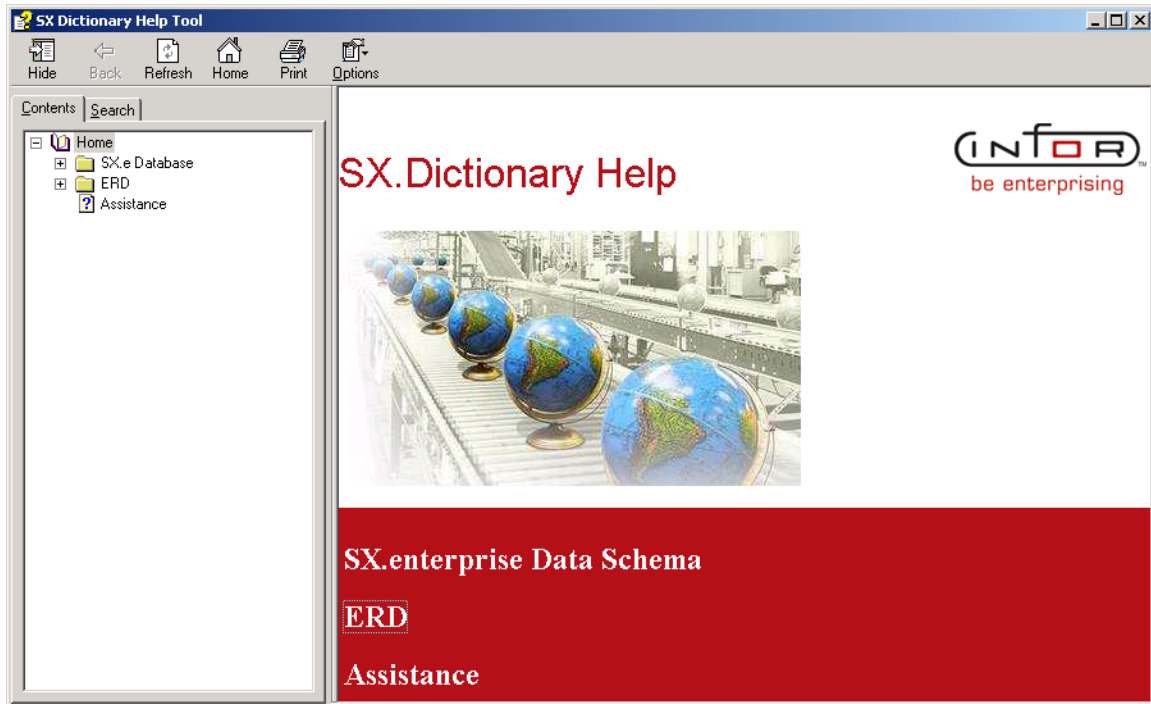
SX Dictionary Help Tool

Hide Back Refresh Home Print Options

Contents Search

Home
SX.e Database
ERD
Assistance

SX.Dictionary Help

INFOR™
be enterprising

SX.enterprise Data Schema

ERD

Assistance